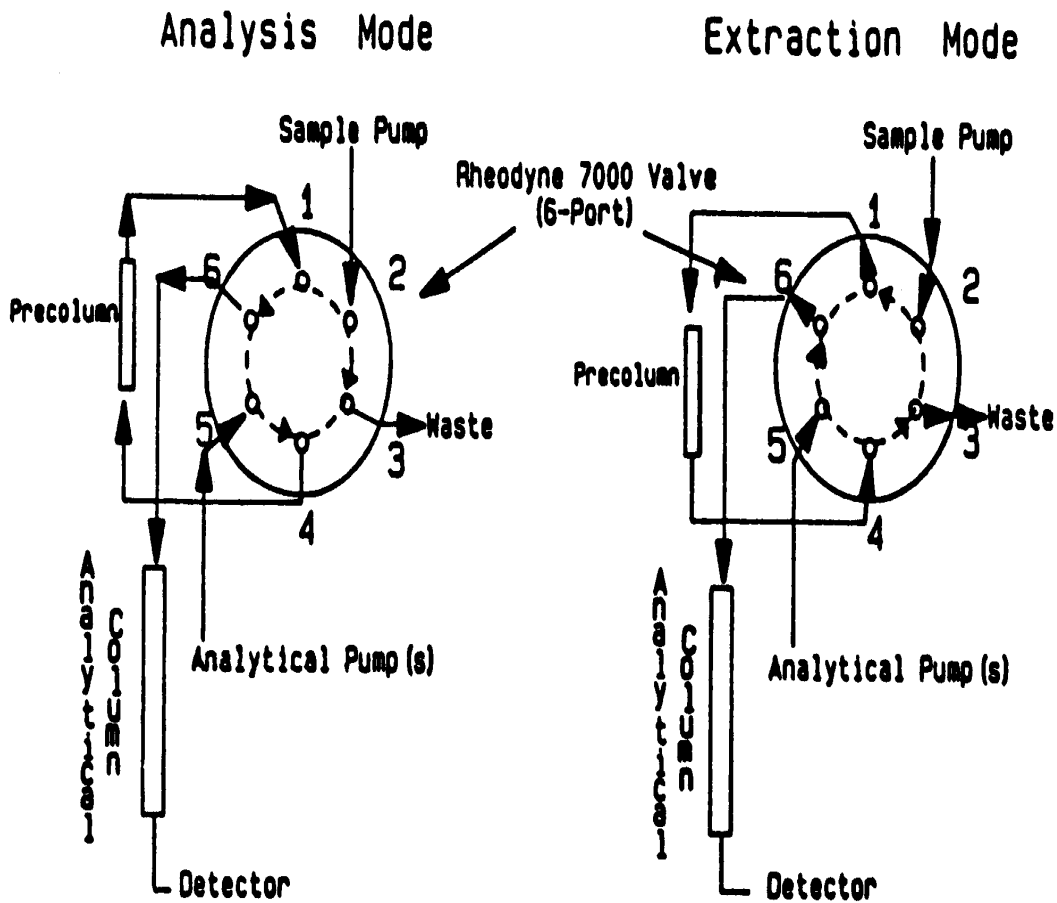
Analysis Mode

Extraction Mode

Sample Pump

Rheodyne 7000 Valve (6-Port)

Sample Pump

1

2

6

Precolumn

5

3

Waste

4

Analytical Column

Analytical Pump (s)

Detector

1

2

6

Precolumn

5

3

Waste

4

Analytical Column

Analytical Pump (s)

Detector